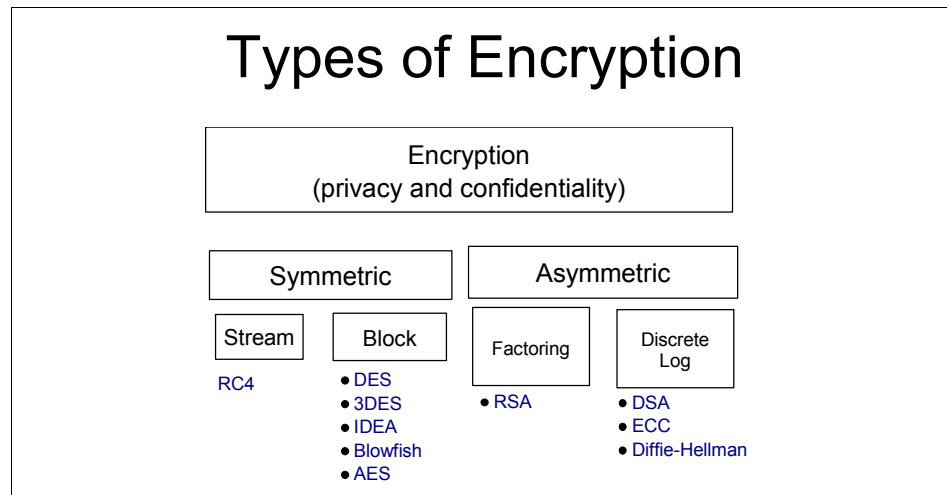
Types of Encryption

Encryption
(privacy and confidentiality)

Symmetric

Asymmetric

Stream

Block

Factoring

Discrete Log

RC4

- DES
- 3DES
- IDEA
- Blowfish
- AES

- RSA

- DSA
- ECC
- Diffie-Hellman